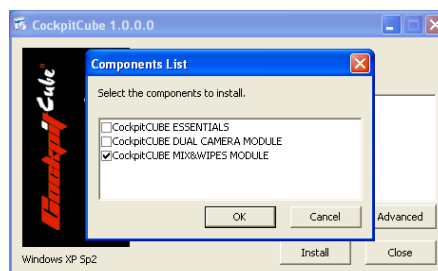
CockpitCube 1.0.0.0

CockpitCube

Components List

Select the components to install.

CockpitCUBE ESSENTIALS
CockpitCUBE DUAL CAMERA MODULE
CockpitCUBE MIX&WIPES MODULE

OK
Cancel
Advanced

Windows XP Sp2
Install
Close